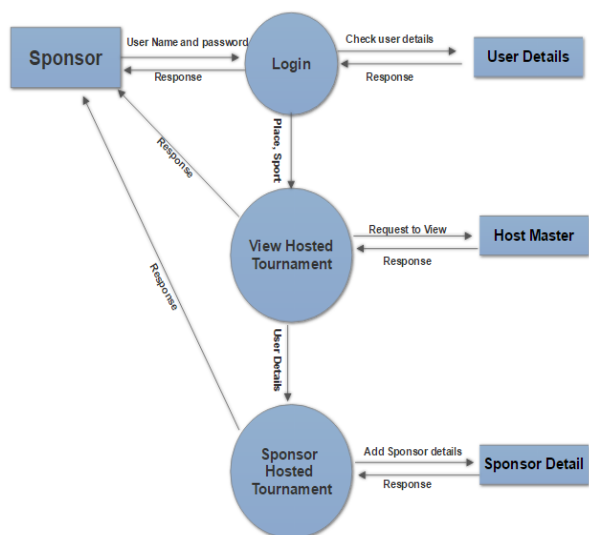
Sponsor

User Name and password

Response

Login

Check user details

Response

User Details

Response

Place, Sport

View Hosted Tournament

Request to View

Response

Host Master

Response

User Details

Sponsor Hosted Tournament

Add Sponsor details

Response

Sponsor Detail